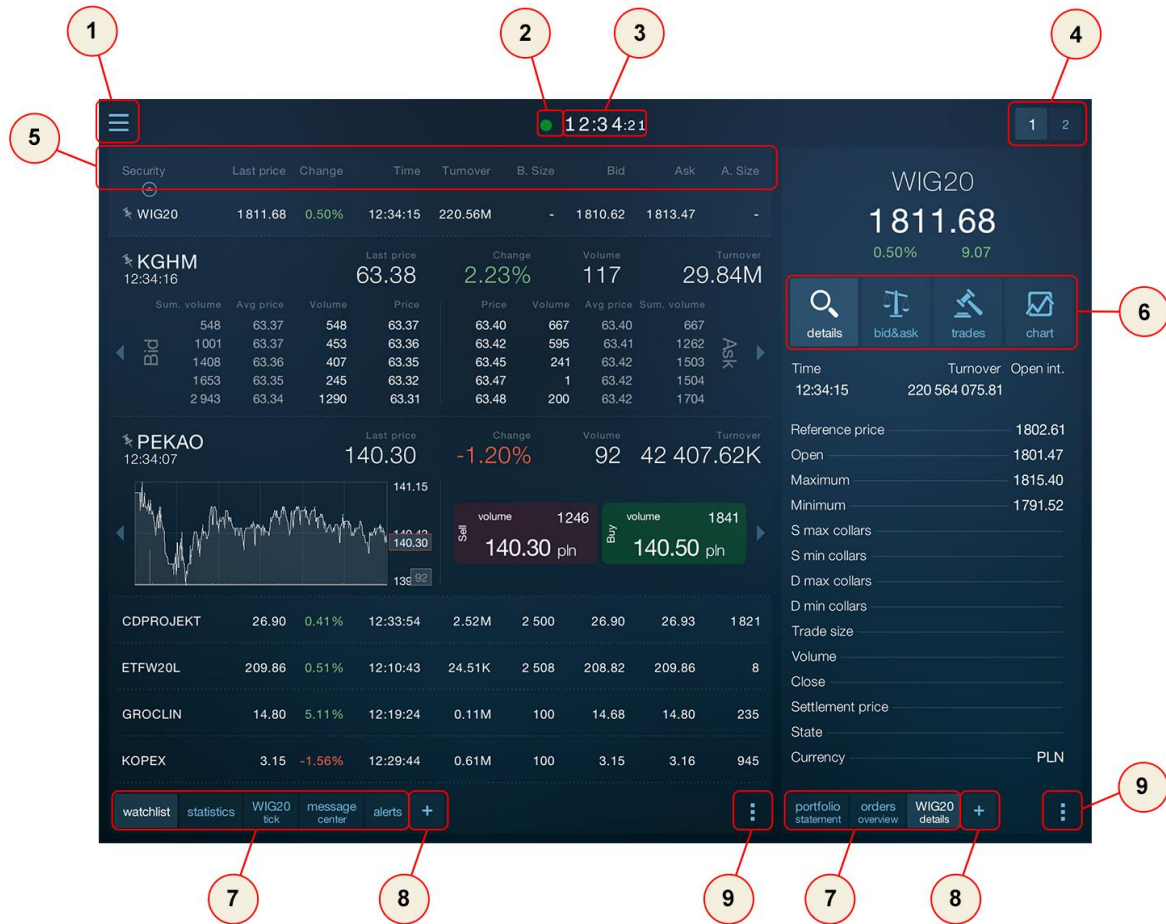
1 2 3 4 5

12:34:21

1 2

| Security | Last price | Change | Time | Turnover | B. Size | Bid | Ask | A. Size |
|---|---|---|---|---|---|---|---|---|
| WIG20 | 1811.68 | 0.50% | 12:34:15 | 220.56M | - | 1810.62 | 1813.47 | - |

KGHM 12:34:16
Last price 63.38 Change 2.23% Volume 117 Turnover 29.84M

Bid

| Sum. volume | Avg price | Volume | Price | Price | Volume | Avg price | Sum. volume |
|---|---|---|---|---|---|---|---|
| 548 | 63.37 | 548 | 63.37 | 63.40 | 667 | 63.40 | 667 |
| 1001 | 63.37 | 453 | 63.36 | 63.42 | 595 | 63.41 | 1262 |
| 1408 | 63.36 | 407 | 63.35 | 63.45 | 241 | 63.42 | 1503 |
| 1653 | 63.35 | 245 | 63.32 | 63.47 | 1 | 63.42 | 1504 |
| 2943 | 63.34 | 1290 | 63.31 | 63.48 | 200 | 63.42 | 1704 |

Ask

PEKAO 12:34:07
Last price 140.30 Change -1.20% Volume 92 Turnover 42 407.62K

141.15
140.30
139.92

Sell volume 1246 140.30 pln
Buy volume 1841 140.50 pln

| CDPROJEKT | 26.90 | 0.41% | 12:33:54 | 2.52M | 2 500 | 26.90 | 26.93 | 1821 |
|---|---|---|---|---|---|---|---|---|
| ETFW20L | 209.86 | 0.51% | 12:10:43 | 24.51K | 2 508 | 208.82 | 209.86 | 8 |
| GROCLIN | 14.80 | 5.11% | 12:19:24 | 0.11M | 100 | 14.68 | 14.80 | 235 |
| KOPEX | 3.15 | -1.56% | 12:29:44 | 0.61M | 100 | 3.15 | 3.16 | 945 |

watchlist statistics WIG20 tick message center alerts +

WIG20
1811.68
0.50% 9.07

6
details bid&ask trades chart

Time 12:34:15
Turnover 220 564 075.81
Open int.

Reference price 1802.61
Open 1801.47
Maximum 1815.40
Minimum 1791.52
S max collars
S min collars
D max collars
D min collars
Trade size
Volume
Close
Settlement price
State
Currency PLN

portfolio statement orders overview WIG20 details +

9 7 8 9 7 8 9